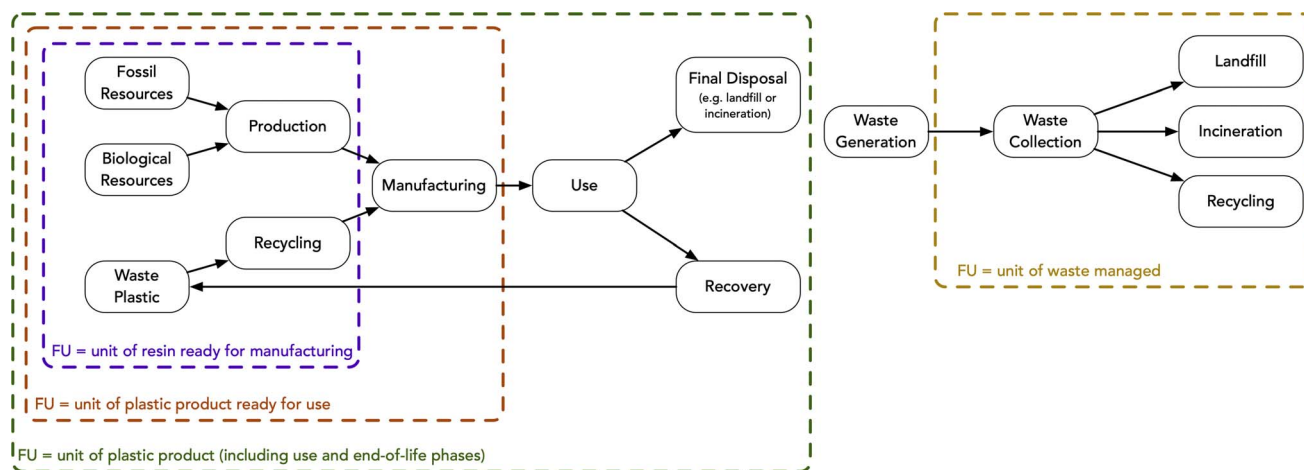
Fossil Resources

Production

Biological Resources

Manufacturing

Use

Final Disposal (e.g. landfill or incineration)

Recycling

Waste Plastic

Recovery

FU = unit of resin ready for manufacturing

FU = unit of plastic product ready for use

FU = unit of plastic product (including use and end-of-life phases)

Waste Generation

Waste Collection

Landfill

Incineration

Recycling

FU = unit of waste managed